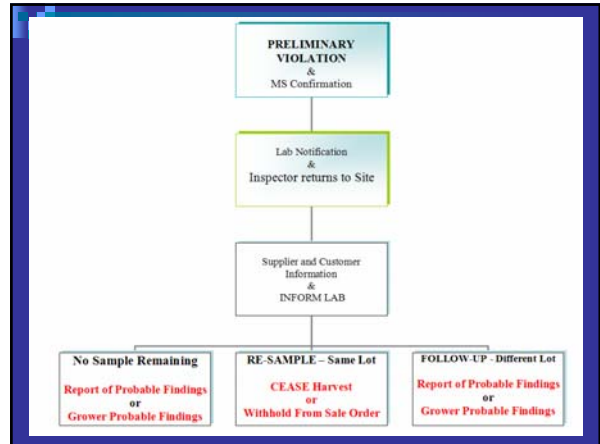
PRELIMINARY VIOLATION
&
MS Confirmation

Lab Notification
&
Inspector returns to Site

Supplier and Customer Information
&
INFORM LAB

No Sample Remaining

Report of Probable Findings
or
Grower Probable Findings

RE-SAMPLE – Same Lot

CEASE Harvest
or
Withhold From Sale Order

FOLLOW-UP - Different Lot

Report of Probable Findings
or
Grower Probable Findings